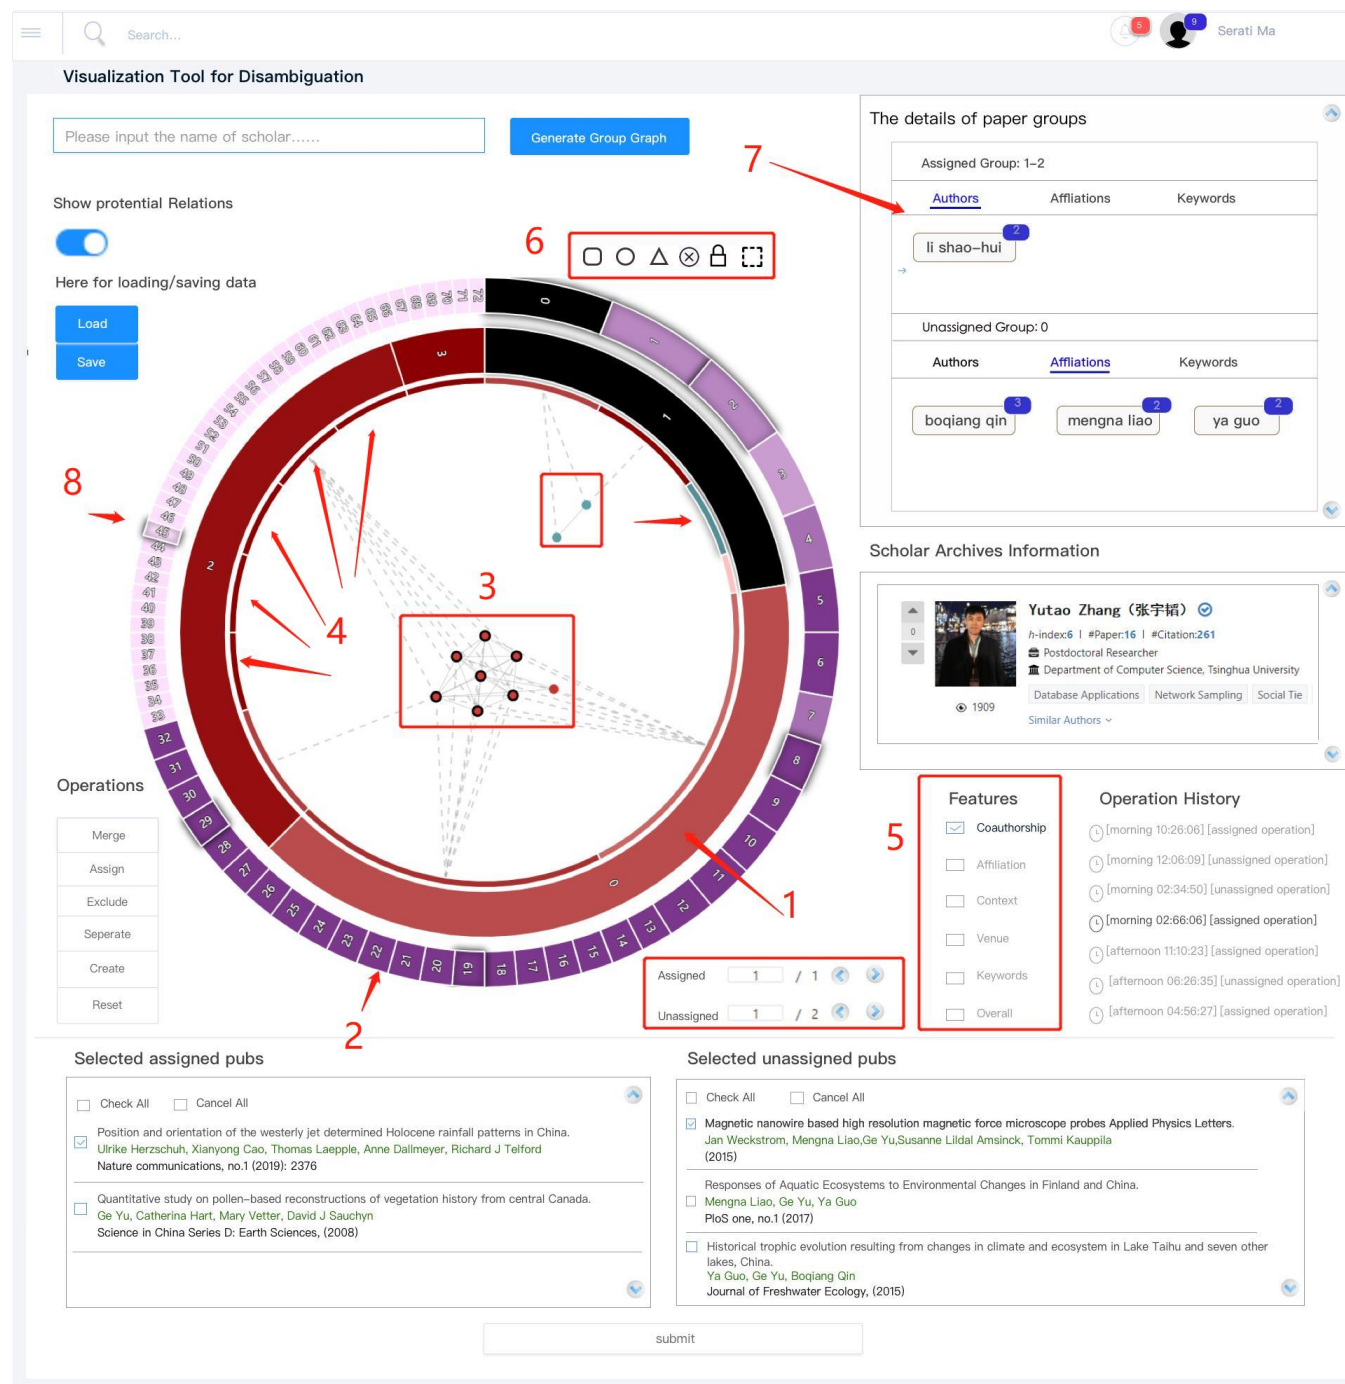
Search...

5 9 Serati Ma

Visualization Tool for Disambiguation

Please input the name of scholar......

Generate Group Graph

Show protential Relations

Here for loading/saving data

Load

Save

6

7

8

3

4

Operations

Merge

Assign

Exclude

Seperate

Create

Reset

1

2

0 1 2 3 4 5 6 7 8 9 10 11 12 13 14 15 16 17 18 19 20 21 22 23 24 25 26 27 28 29 30 31 32 33 34 35 36 37 38 39 40 41 42 43 44 45 46 47 48

Assigned 1 / 1

Unassigned 1 / 2

The details of paper groups

Assigned Group: 1–2

Authors Affliations Keywords

li shao–hui 2

Unassigned Group: 0

Authors Affliations Keywords

boqiang qin 3 mengna liao 2 ya guo 2

Scholar Archives Information

0

Yutao Zhang（张宇韬）

h-index:6 | #Paper:16 | #Citation:261

Postdoctoral Researcher

Department of Computer Science, Tsinghua University

Database Applications Network Sampling Social Tie

1909

Similar Authors

5

Features

Coauthorship

Affiliation

Context

Venue

Keywords

Overall

Operation History

[morning 10:26:06] [assigned operation]

[morning 12:06:09] [unassigned operation]

[morning 02:34:50] [unassigned operation]

[morning 02:66:06] [assigned operation]

[afternoon 11:10:23] [assigned operation]

[afternoon 06:26:35] [unassigned operation]

[afternoon 04:56:27] [assigned operation]

Selected assigned pubs

Check All Cancel All

Position and orientation of the westerly jet determined Holocene rainfall patterns in China.
Ulrike Herzschuh, Xianyong Cao, Thomas Laepple, Anne Dallmeyer, Richard J Telford
Nature communications, no.1 (2019): 2376

Quantitative study on pollen–based reconstructions of vegetation history from central Canada.
Ge Yu, Catherina Hart, Mary Vetter, David J Sauchyn
Science in China Series D: Earth Sciences, (2008)

Selected unassigned pubs

Check All Cancel All

Magnetic nanowire based high resolution magnetic force microscope probes Applied Physics Letters.
Jan Weckstrom, Mengna Liao,Ge Yu,Susanne Lildal Amsinck, Tommi Kauppila
(2015)

Responses of Aquatic Ecosystems to Environmental Changes in Finland and China.
Mengna Liao, Ge Yu, Ya Guo
PloS one, no.1 (2017)

Historical trophic evolution resulting from changes in climate and ecosystem in Lake Taihu and seven other lakes, China.
Ya Guo, Ge Yu, Boqiang Qin
Journal of Freshwater Ecology, (2015)

submit